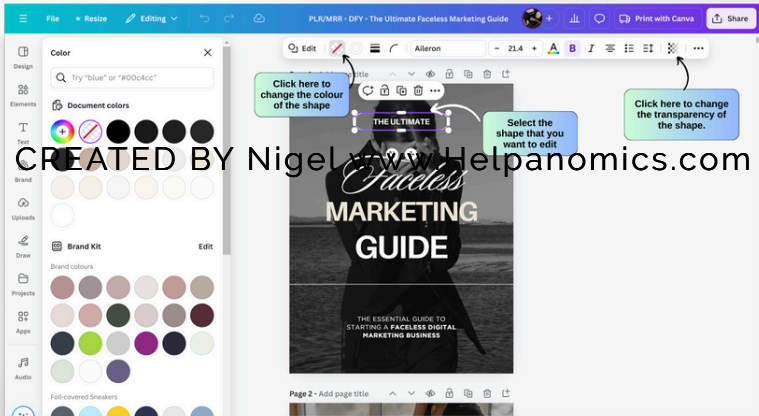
File Resize Editing

PLR/MRR - DFY - The Ultimate Faceless Marketing Guide

Print with Canva Share

Design
Elements
Text
Brand
Uploads
Draw
Projects
Apps
Audio

Color

Try "blue" or "#00c4cc"

Document colors

Brand Kit Edit

Brand colours

Foil-covered Sneakers

Edit Aileron - 21.4 +

Click here to change the colour of the shape

Select the shape that you want to edit

Click here to change the transparency of the shape.

CREATED BY Nigel www.Helpanomics.com

THE ULTIMATE

Faceless

MARKETING

GUIDE

THE ESSENTIAL GUIDE TO STARTING A FACELESS DIGITAL MARKETING BUSINESS

Page 2 - Add page title